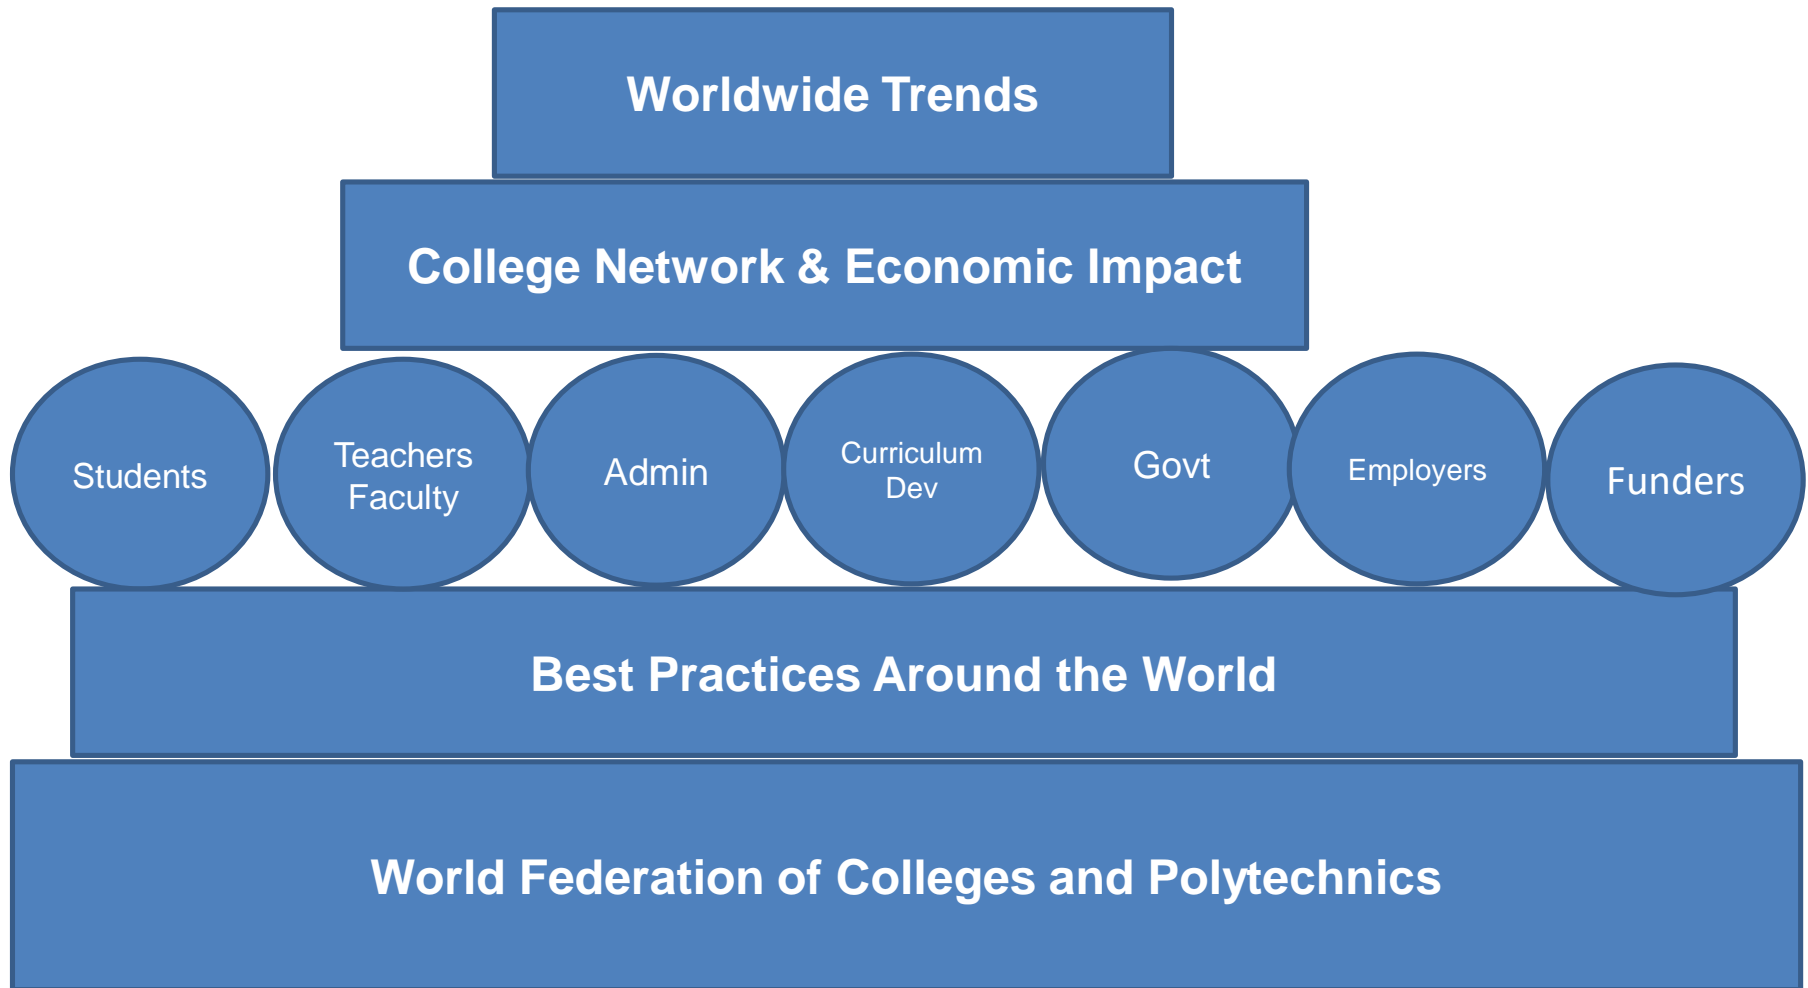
Worldwide Trends

College Network & Economic Impact

Students

Teachers Faculty

Admin

Curriculum Dev

Govt

Employers

Funders

Best Practices Around the World

World Federation of Colleges and Polytechnics